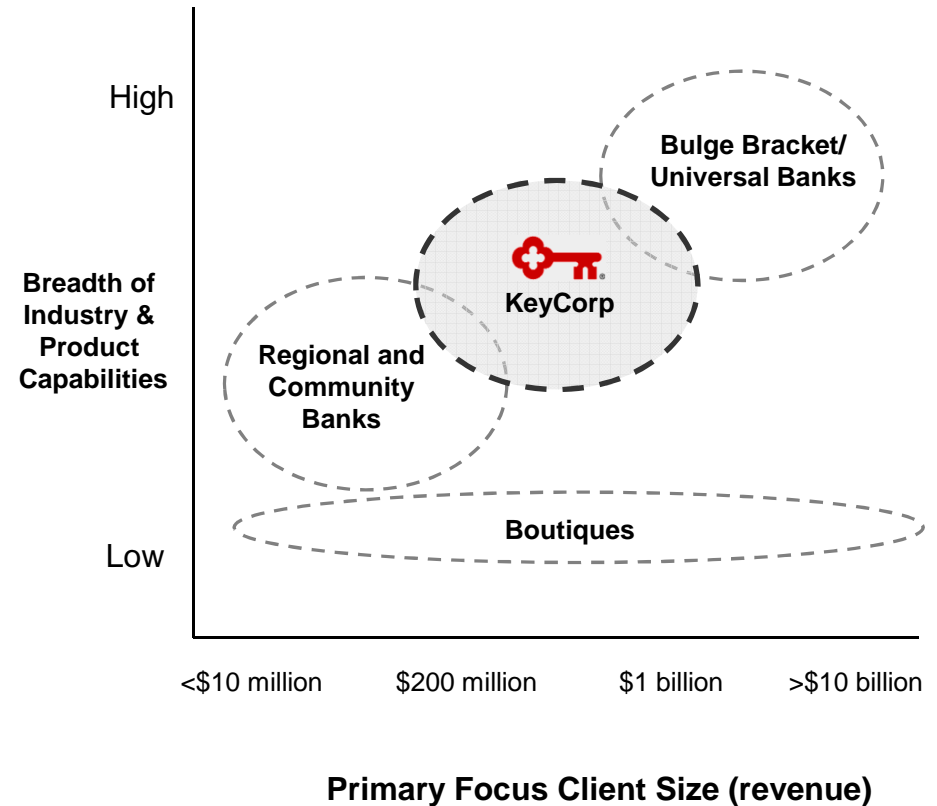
High

Breadth of Industry & Product Capabilities

Low

Bulge Bracket/ Universal Banks

KeyCorp

Regional and Community Banks

Boutiques

<\$10 million

\$200 million

\$1 billion

>\$10 billion

Primary Focus Client Size (revenue)